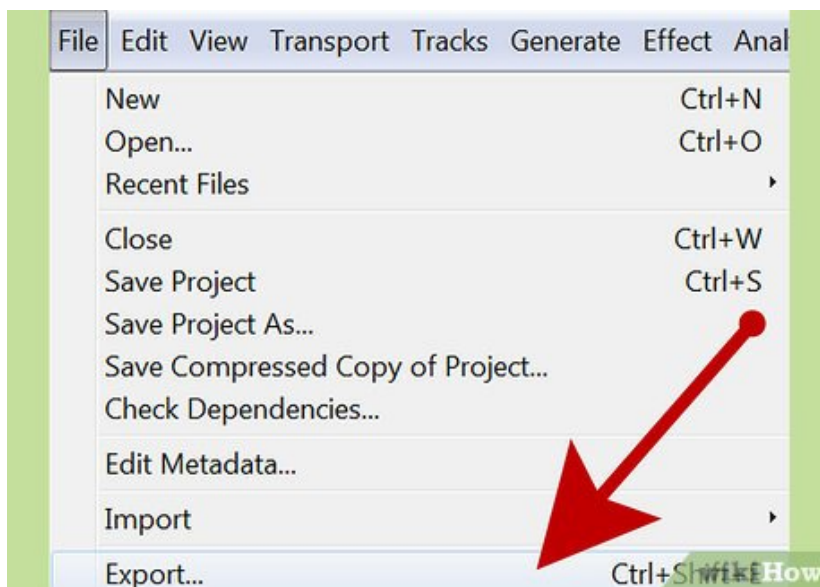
File Edit View Transport Tracks Generate Effect Anal

New Ctrl+N
Open... Ctrl+O
Recent Files

Close Ctrl+W
Save Project Ctrl+S
Save Project As...
Save Compressed Copy of Project...
Check Dependencies...

Edit Metadata...

Import

Export... Ctrl+Shift+E

wikiHow